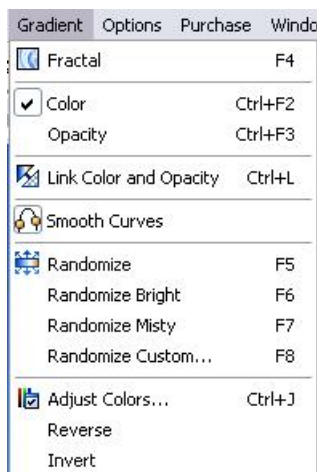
Gradient Options Purchase Windo

Fractal F4

Color Ctrl+F2
Opacity Ctrl+F3

Link Color and Opacity Ctrl+L

Smooth Curves

Randomize F5
Randomize Bright F6
Randomize Misty F7
Randomize Custom... F8

Adjust Colors... Ctrl+J
Reverse
Invert